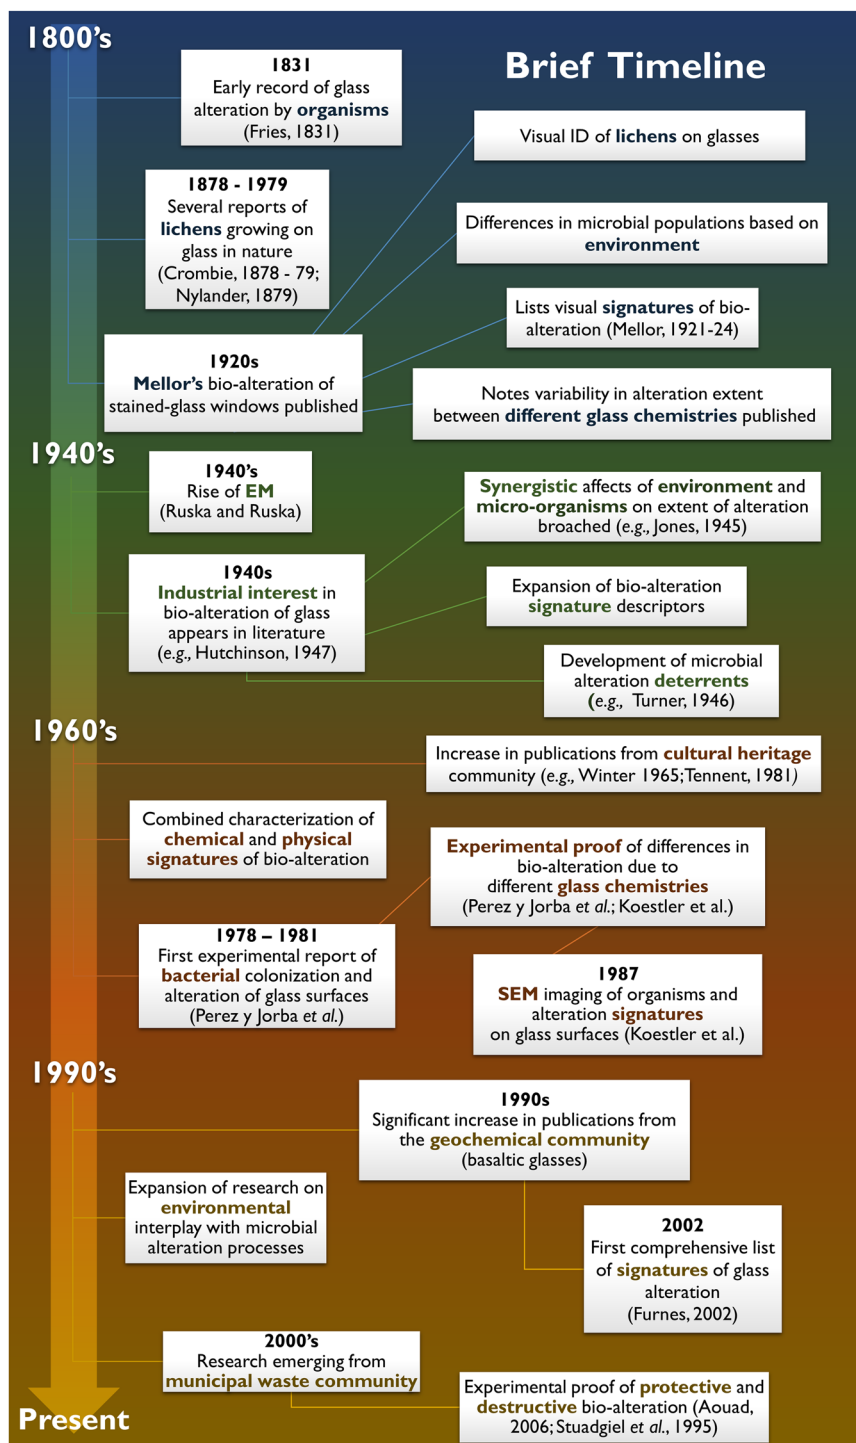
1800's

Brief Timeline

1831
Early record of glass alteration by organisms
(Fries, 1831)

Visual ID of lichens on glasses

1878 - 1979
Several reports of lichens growing on glass in nature
(Crombie, 1878 - 79; Nylander, 1879)

Differences in microbial populations based on environment

Lists visual signatures of bio-alteration (Mellor, 1921-24)

1920s
Mellor's bio-alteration of stained-glass windows published

Notes variability in alteration extent between different glass chemistries published

1940's

1940's
Rise of EM
(Ruska and Ruska)

Synergistic affects of environment and micro-organisms on extent of alteration broached (e.g., Jones, 1945)

1940s
Industrial interest in bio-alteration of glass appears in literature
(e.g., Hutchinson, 1947)

Expansion of bio-alteration signature descriptors

Development of microbial alteration deterrents
(e.g., Turner, 1946)

1960's

Increase in publications from cultural heritage community (e.g., Winter 1965; Tennent, 1981)

Combined characterization of chemical and physical signatures of bio-alteration

Experimental proof of differences in bio-alteration due to different glass chemistries
(Perez y Jorba et al.; Koestler et al.)

1978 – 1981
First experimental report of bacterial colonization and alteration of glass surfaces
(Perez y Jorba et al.)

1987
SEM imaging of organisms and alteration signatures on glass surfaces (Koestler et al.)

1990's

1990s
Significant increase in publications from the geochemical community
(basaltic glasses)

Expansion of research on environmental interplay with microbial alteration processes

2002
First comprehensive list of signatures of glass alteration
(Furnes, 2002)

2000's
Research emerging from municipal waste community

Experimental proof of protective and destructive bio-alteration (Aouad, 2006; Stuadgiel et al., 1995)

Present